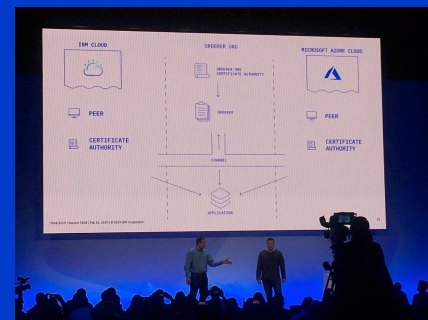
IBM CLOUD

ORDERER ORG

MICROSOFT AZURE CLOUD

ORDERER ORG CERTIFICATE AUTHORITY

ORDERER

PEER

PEER

CERTIFICATE AUTHORITY

CERTIFICATE AUTHORITY

CHANNEL

APPLICATION

Think 2019 / Session 7638 / Feb 14, 2019 / © 2019 IBM Corporation

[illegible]